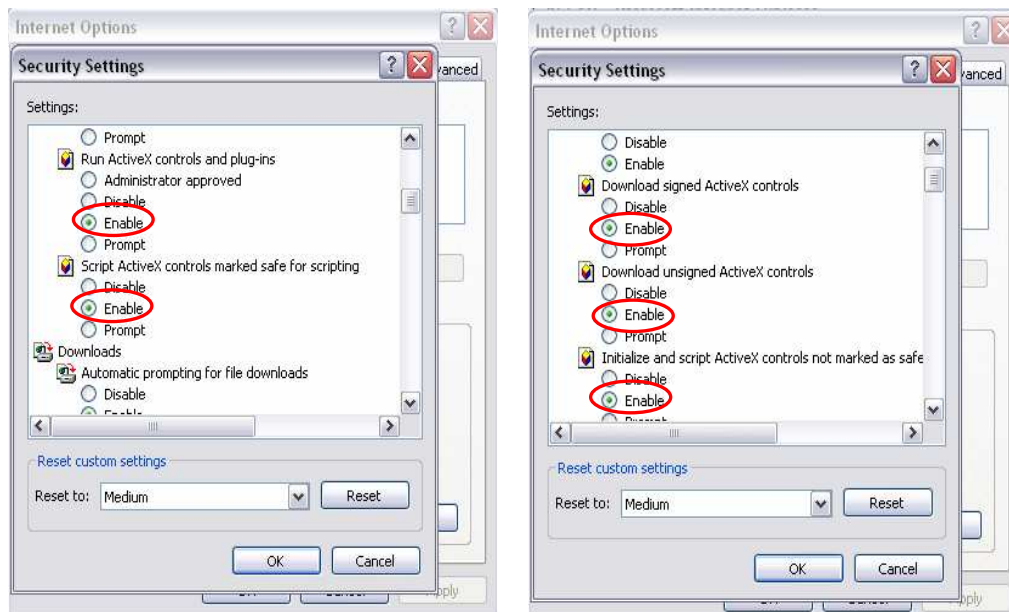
Internet Options

Security Settings

vanced

Settings:

Prompt

Run ActiveX controls and plug-ins

Administrator approved

Disable

Enable

Prompt

Script ActiveX controls marked safe for scripting

Disable

Enable

Prompt

Downloads

Automatic prompting for file downloads

Disable

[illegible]

Reset custom settings

Reset to: Medium

Reset

OK

Cancel

pply

Internet Options

Security Settings

vanced

Settings:

Disable

Enable

Download signed ActiveX controls

Disable

Enable

Prompt

Download unsigned ActiveX controls

Disable

Enable

Prompt

Initialize and script ActiveX controls not marked as safe

Disable

Enable

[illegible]

Reset custom settings

Reset to: Medium

Reset

OK

Cancel

pply